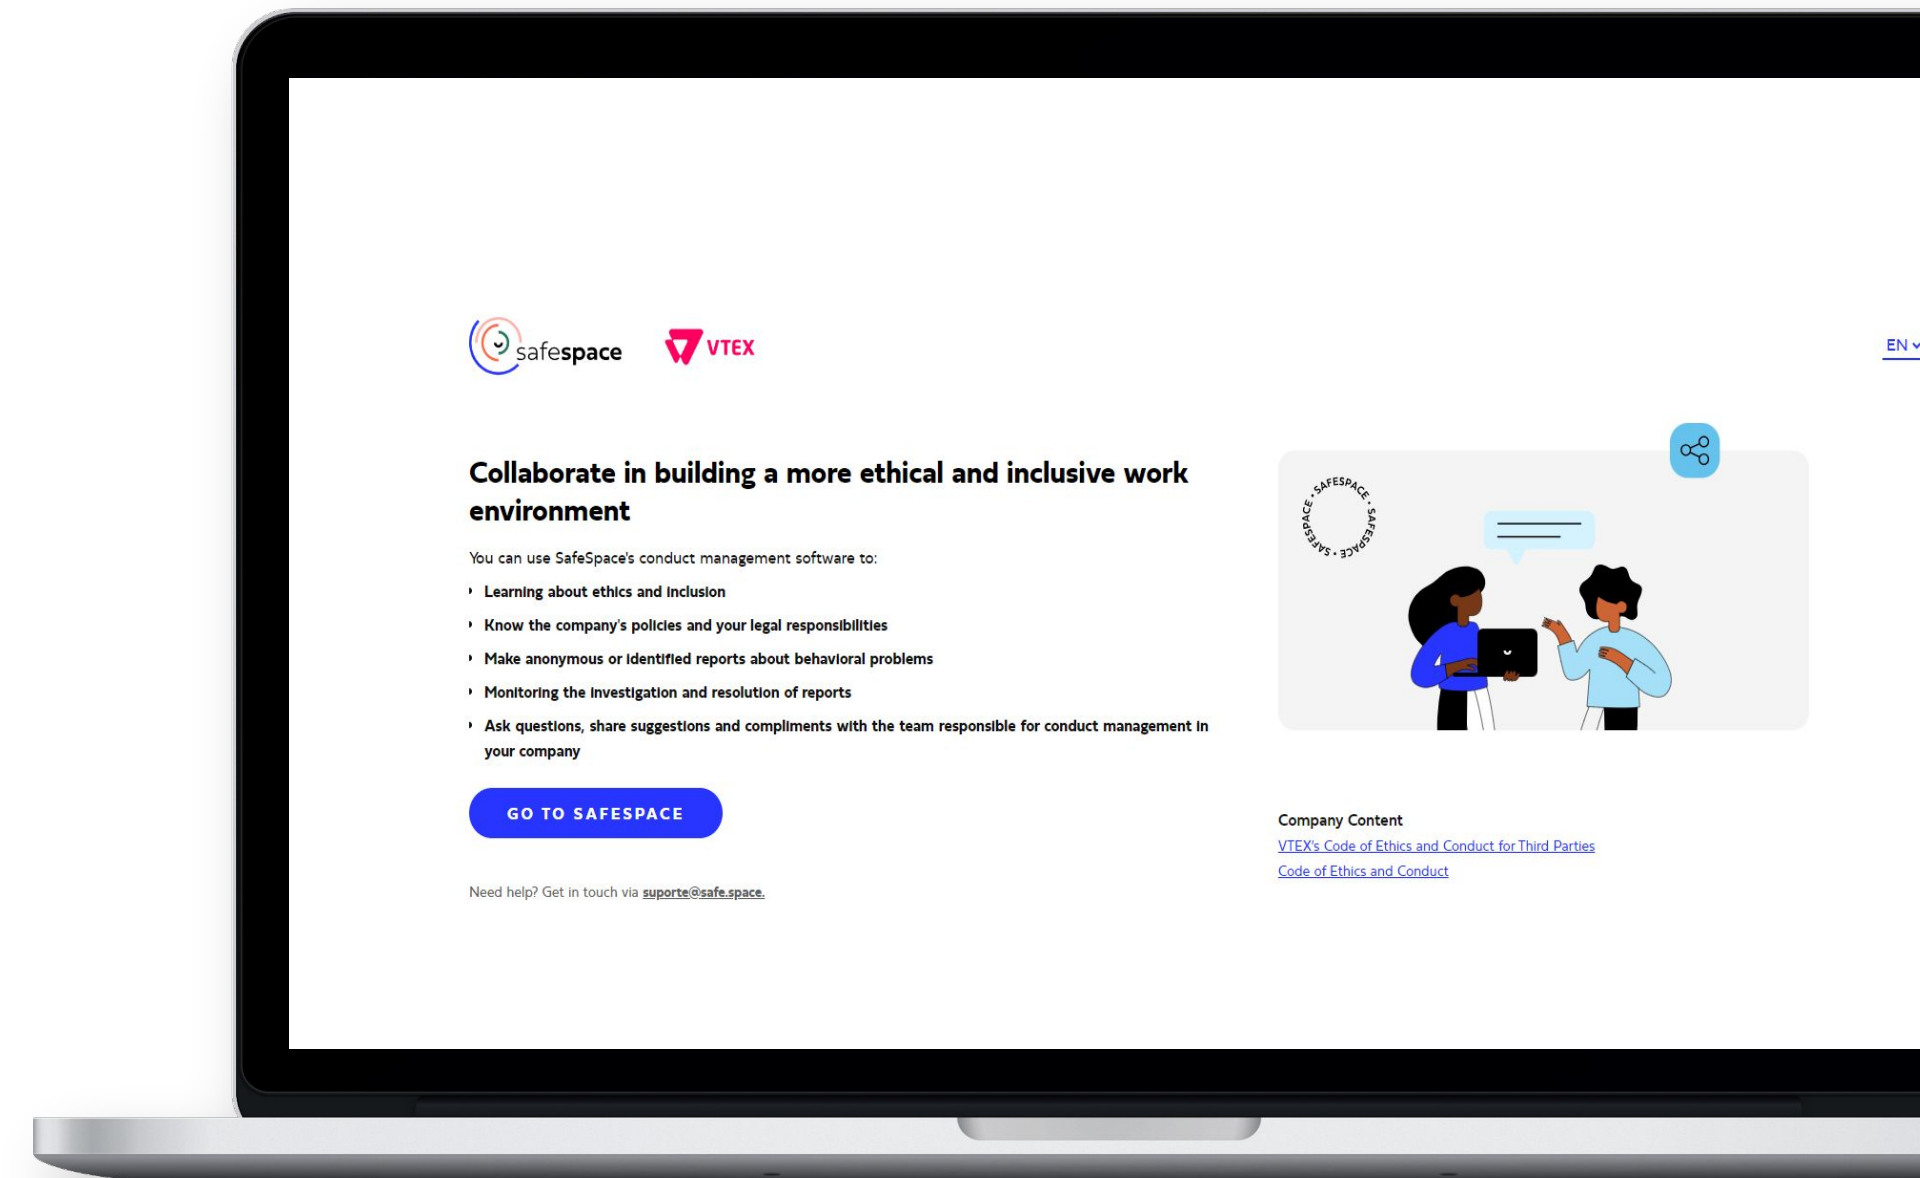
safespace VTEX

EN

Collaborate in building a more ethical and inclusive work environment

You can use SafeSpace's conduct management software to:

- Learning about ethics and inclusion
- Know the company's policies and your legal responsibilities
- Make anonymous or identified reports about behavioral problems
- Monitoring the investigation and resolution of reports
- Ask questions, share suggestions and compliments with the team responsible for conduct management in your company

GO TO SAFESPACE

Need help? Get in touch via suporte@safe.space.

SAFESPACE • SAFESPACE • SAFESPACE •

Company Content
VTEX's Code of Ethics and Conduct for Third Parties
Code of Ethics and Conduct